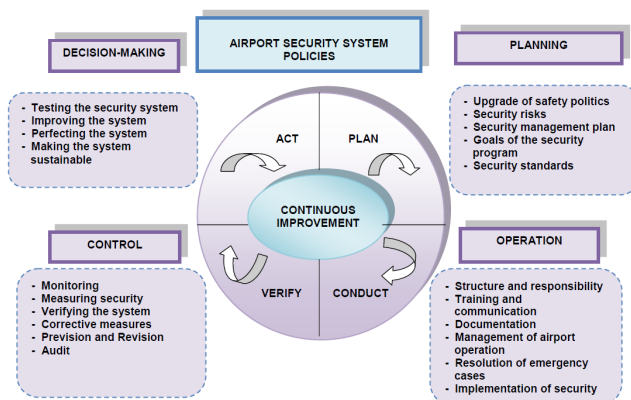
AIRPORT SECURITY SYSTEM POLICIES

DECISION-MAKING

- Testing the security system
- Improving the system
- Perfecting the system
- Making the system sustainable

PLANNING

- Upgrade of safety politics
- Security risks
- Security management plan
- Goals of the security program
- Security standards

ACT

PLAN

CONTINUOUS IMPROVEMENT

VERIFY

CONDUCT

CONTROL

- Monitoring
- Measuring security
- Verifying the system
- Corrective measures
- Prevision and Revision
- Audit

OPERATION

- Structure and responsibility
- Training and communication
- Documentation
- Management of airport operation
- Resolution of emergency cases
- Implementation of security